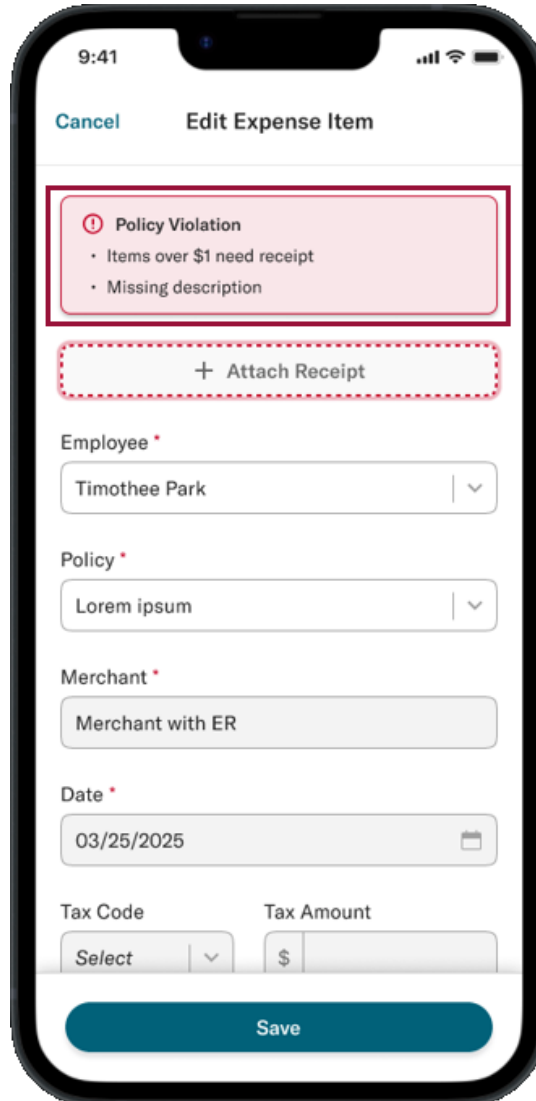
9:41

Cancel Edit Expense Item

Policy Violation
• Items over $1 need receipt
• Missing description

+ Attach Receipt

Employee *
Timothee Park

Policy *
Lorem ipsum

Merchant *
Merchant with ER

Date *
03/25/2025

Tax Code
Select

Tax Amount
$

Save